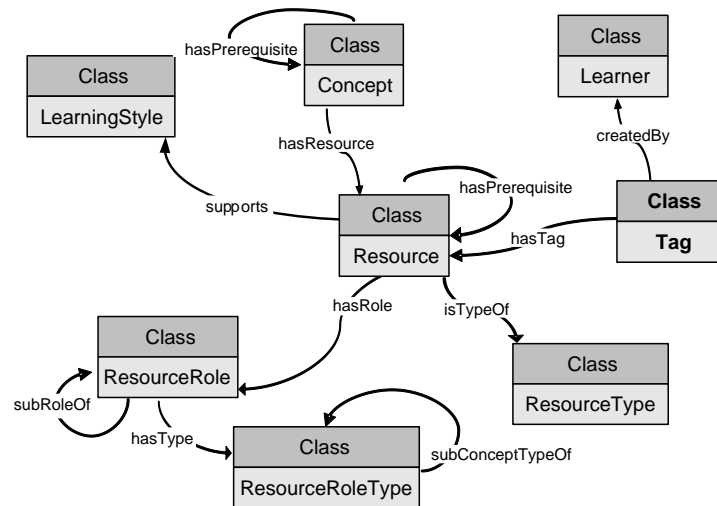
hasPrerequisite

Class
Concept

Class
LearningStyle

Class
Learner

createdBy

hasResource

hasPrerequisite

supports

Class
Resource

Class
Tag

hasTag

hasRole

isTypeOf

Class
ResourceRole

Class
ResourceType

subRoleOf

hasType

Class
ResourceRoleType

subConceptTypeOf